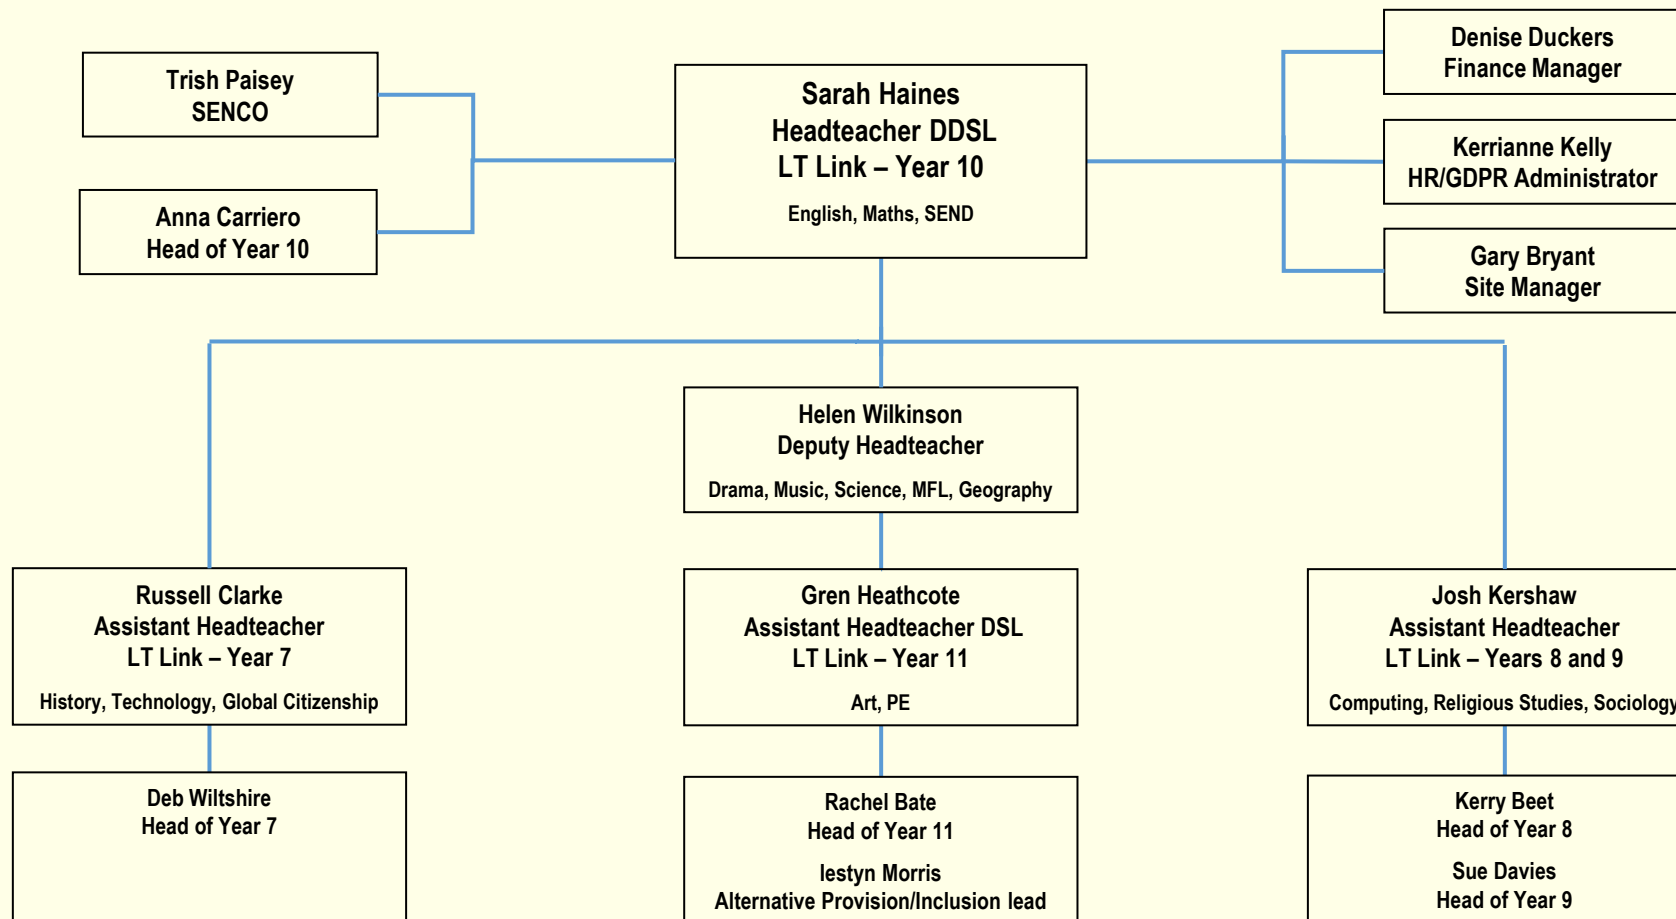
Trish Paisey
SENCO

Anna Carriero
Head of Year 10

Sarah Haines
Headteacher DDSL
LT Link – Year 10

English, Maths, SEND

Denise Duckers
Finance Manager

Kerrianne Kelly
HR/GDPR Administrator

Gary Bryant
Site Manager

Helen Wilkinson
Deputy Headteacher

Drama, Music, Science, MFL, Geography

Russell Clarke
Assistant Headteacher
LT Link – Year 7

History, Technology, Global Citizenship

Gren Heathcote
Assistant Headteacher DSL
LT Link – Year 11

Art, PE

Josh Kershaw
Assistant Headteacher
LT Link – Years 8 and 9

Computing, Religious Studies, Sociology

Deb Wiltshire
Head of Year 7

Rachel Bate
Head of Year 11

Iestyn Morris
Alternative Provision/Inclusion lead

Kerry Beet
Head of Year 8

Sue Davies
Head of Year 9